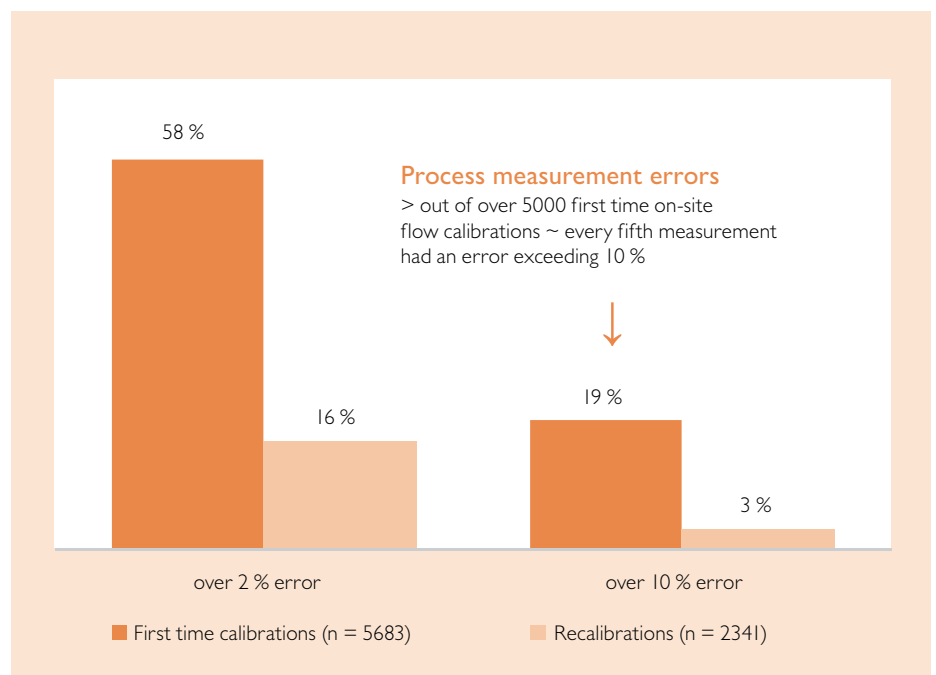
58 %

Process measurement errors

> out of over 5000 first time on-site flow calibrations ~ every fifth measurement had an error exceeding 10 %

16 %

19 %

3 %

over 2 % error

over 10 % error

First time calibrations (n = 5683)

Recalibrations (n = 2341)